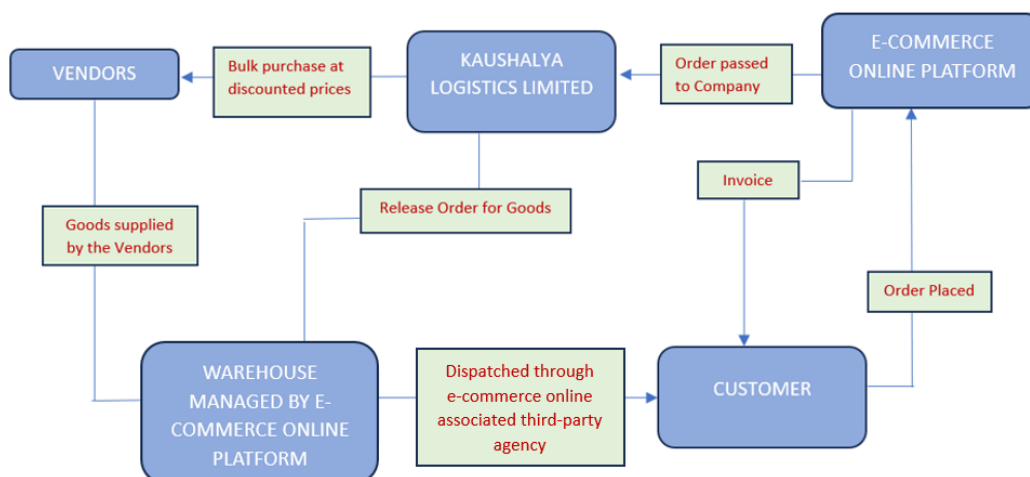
E-COMMERCE ONLINE PLATFORM

Order passed to Company

KAUSHALYA LOGISTICS LIMITED

Bulk purchase at discounted prices

VENDORS

Goods supplied by the Vendors

Release Order for Goods

Invoice

Order Placed

WAREHOUSE MANAGED BY E-COMMERCE ONLINE PLATFORM

Dispatched through e-commerce online associated third-party agency

CUSTOMER